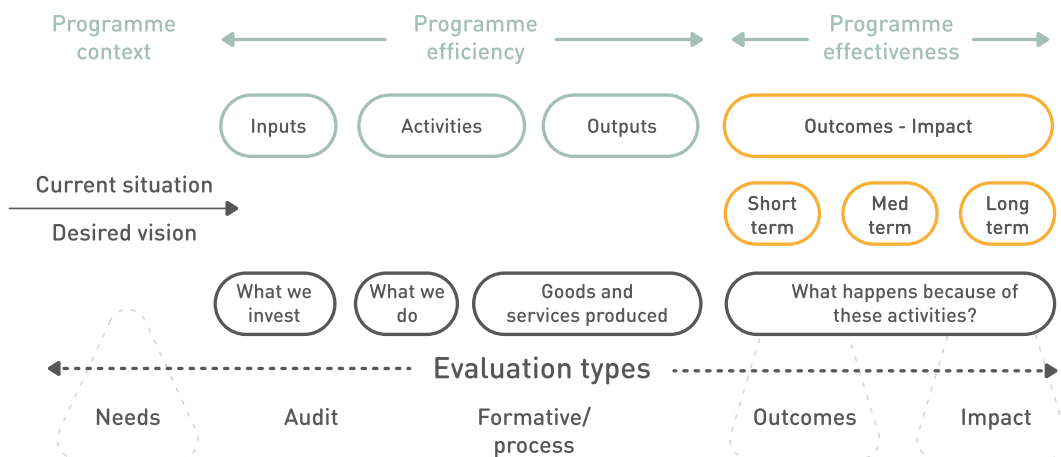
Programme context

Programme efficiency

Programme effectiveness

Inputs

Activities

Outputs

Outcomes - Impact

Current situation

Desired vision

Short term

Med term

Long term

What we invest

What we do

Goods and services produced

What happens because of these activities?

Evaluation types

Needs

Audit

Formative/ process

Outcomes

Impact